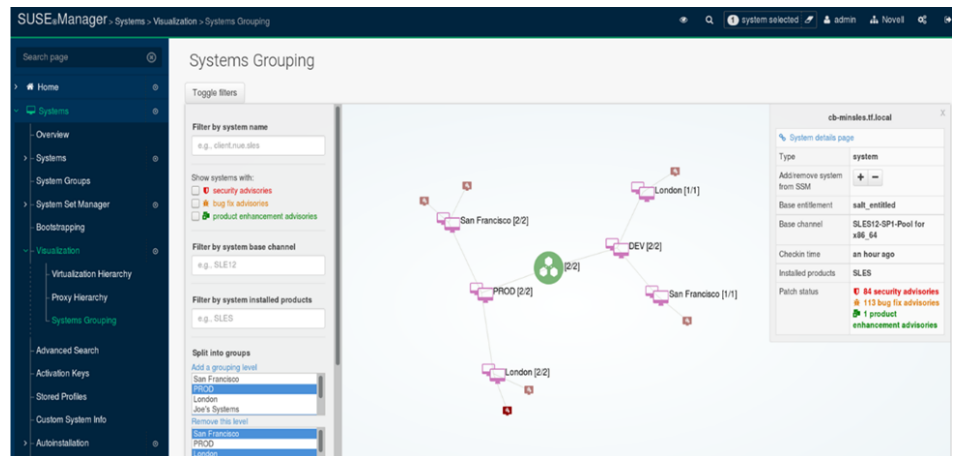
SUSE Manager > Systems > Visualization > Systems Grouping

1 system selected   admin   Novell

Search page

Home
Systems
Overview
Systems
System Groups
System Set Manager
Bootstrapping
Visualization
Virtualization Hierarchy
Proxy Hierarchy
Systems Grouping
Advanced Search
Activation Keys
Stored Profiles
Custom System Info
Autoinstallation

Systems Grouping

Toggle filters

Filter by system name
e.g., client.nue.sles

Show systems with:
security advisories
bug fix advisories
product enhancement advisories

Filter by system base channel
e.g., SLE12

Filter by system installed products
e.g., SLES

Split into groups
Add a grouping level
San Francisco
PROD
London
Joe's Systems
Remove this level
San Francisco
PROD
London

San Francisco [2/2]
London [1/1]
DEV [2/2]
[2/2]
PROD [2/2]
San Francisco [1/1]
London [2/2]

cb-minsles.tf.local
System details page

| Type | system |
|---|---|
| Add/remove system from SSM | + − |
| Base entitlement | salt_entitled |
| Base channel | SLES12-SP1-Pool for x86_64 |
| Checkin time | an hour ago |
| Installed products | SLES |
| Patch status | 84 security advisories 113 bug fix advisories 1 product enhancement advisories |